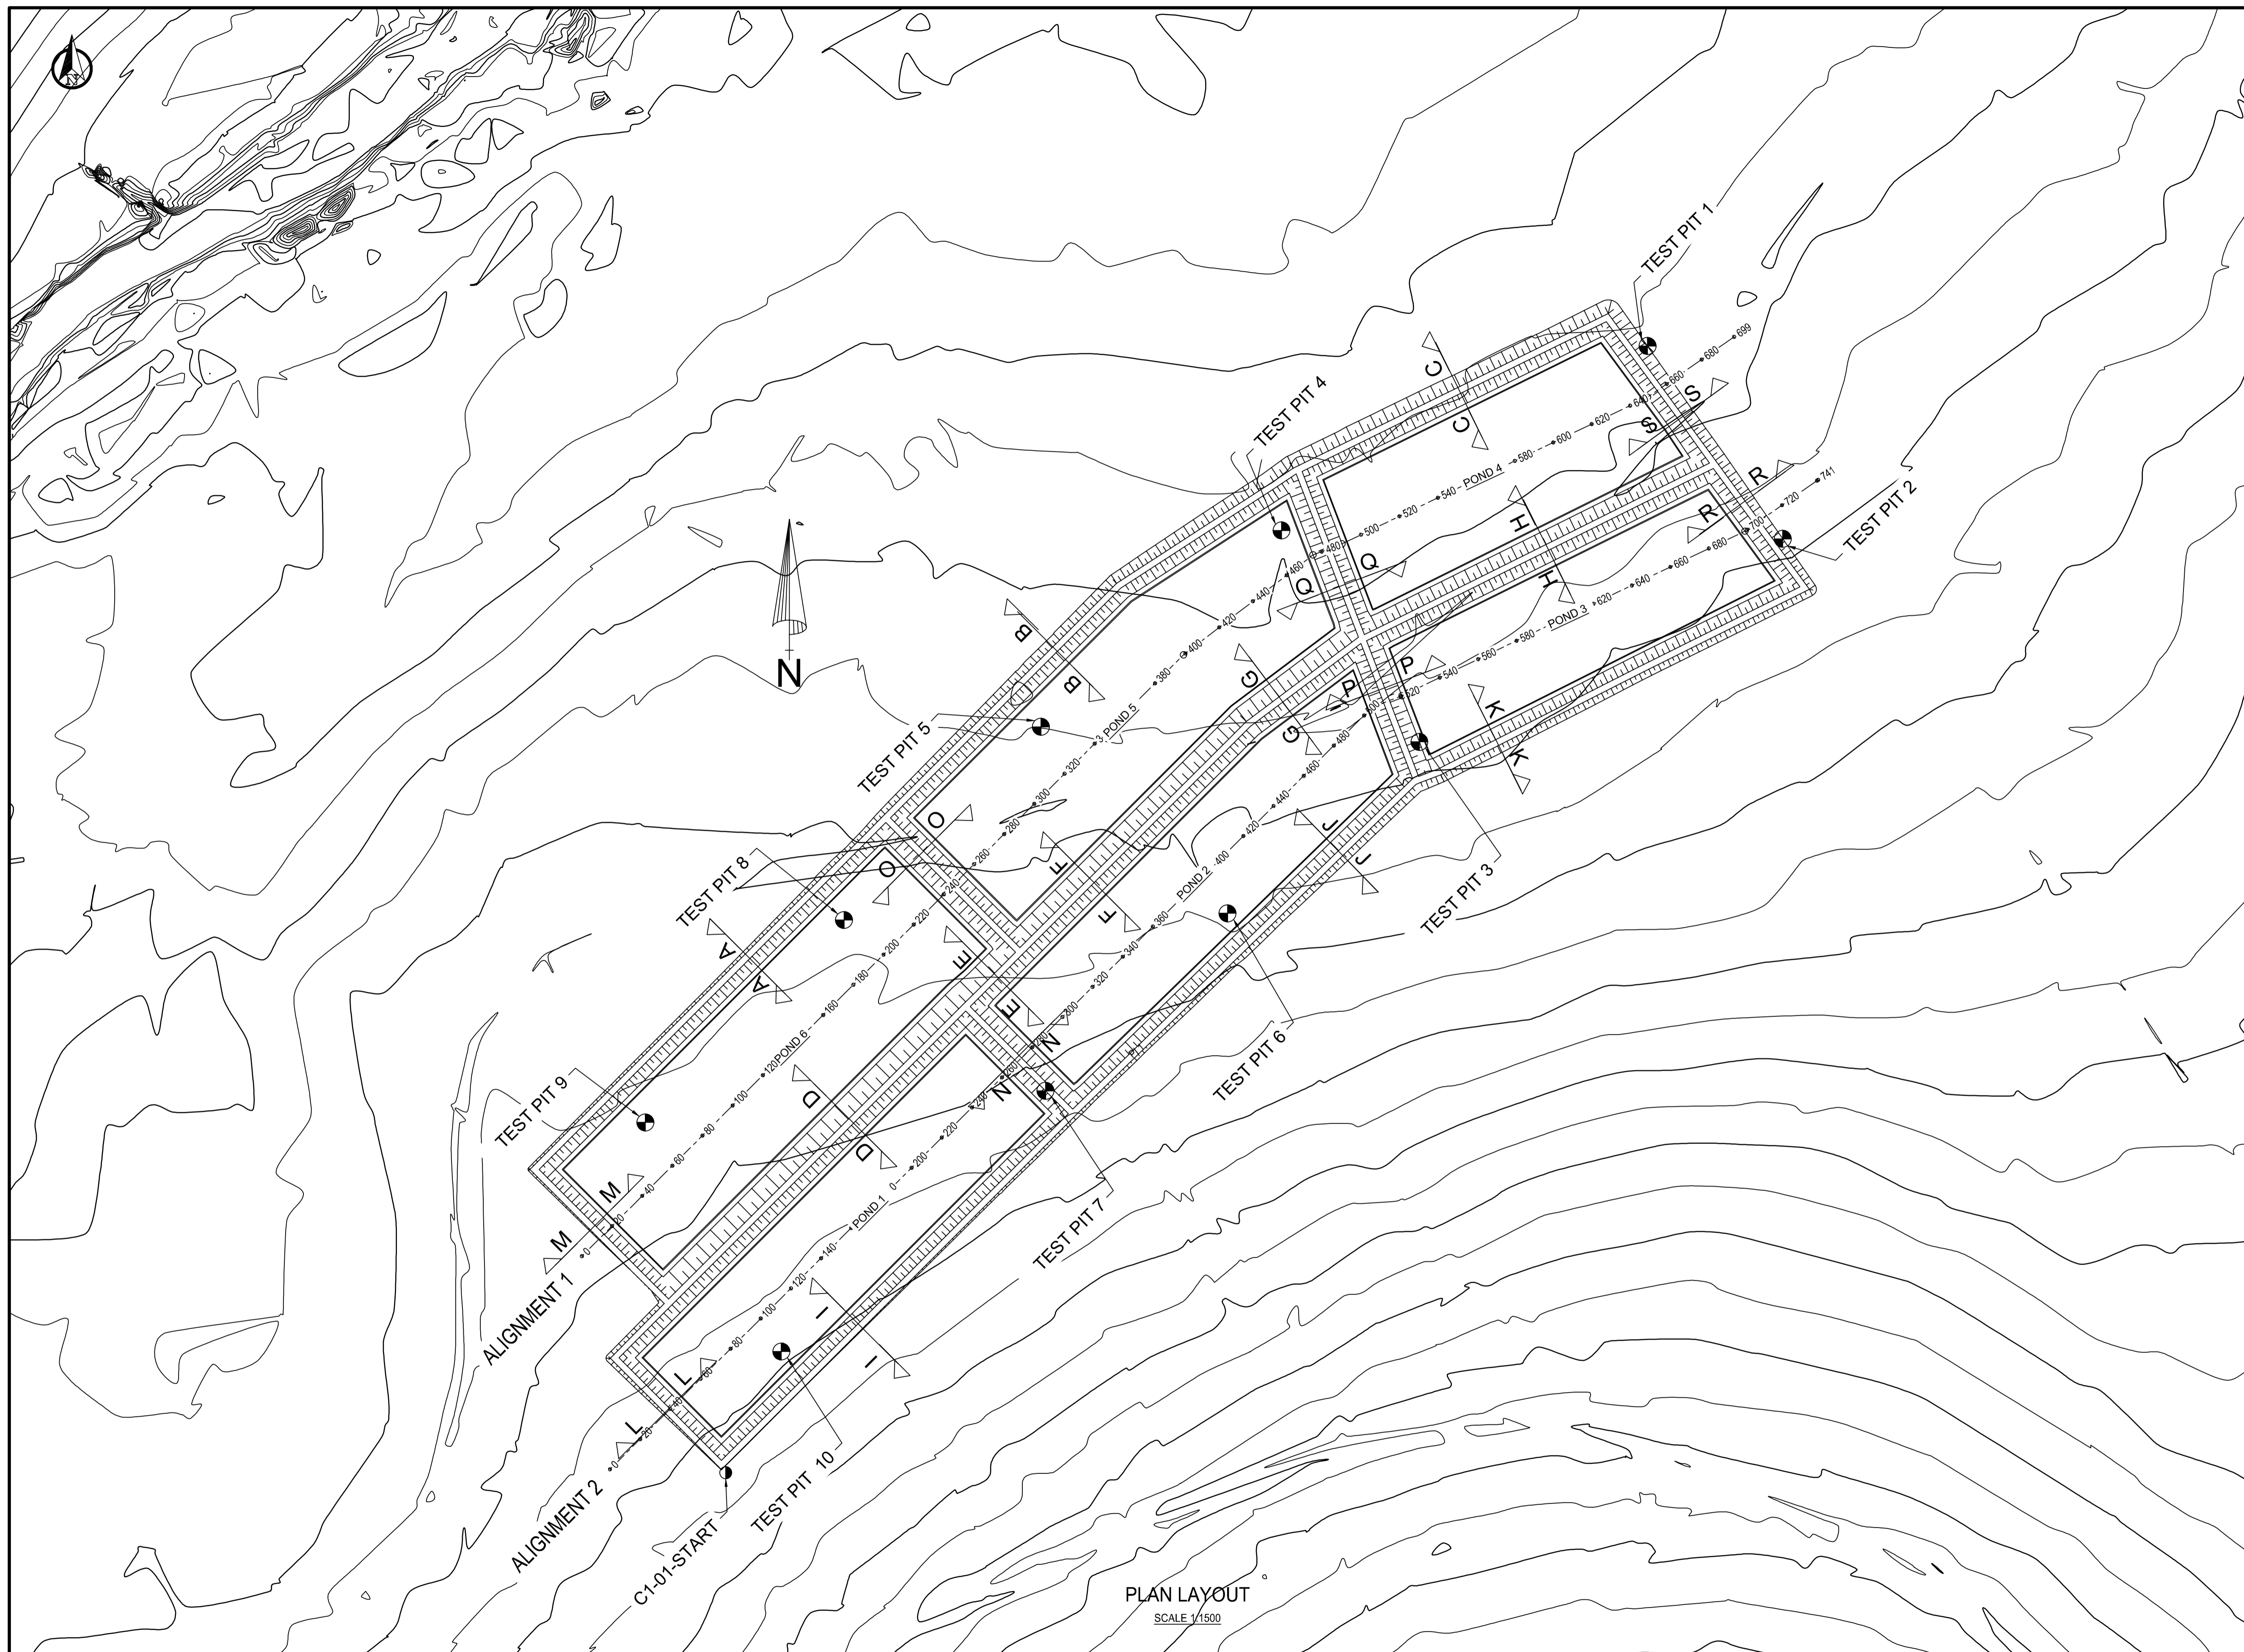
N

TEST PIT 1
TEST PIT 2
TEST PIT 3
TEST PIT 4
TEST PIT 5
TEST PIT 6
TEST PIT 7
TEST PIT 8
TEST PIT 9
TEST PIT 10

POND 1
POND 2
POND 3
POND 4
POND 5
POND 6

A A B B C C D D E E F F G G H H I I J J K K L L M M N N O O P P Q Q R R S S

0 20 40 60 80 100 120 140 160 180 200 220 240 260 280 300 320 340 360 380 400 420 440 460 480 500 520 540 560 580 600 620 640 660 680 699

0 20 40 60 80 100 120 140 200 220 240 260 280 300 320 340 360 400 420 440 460 480 500 520 540 560 580 600 620 640 660 680 700 720 741

ALIGNMENT 1
ALIGNMENT 2
C1-01-START

PLAN LAYOUT
SCALE 1:1500